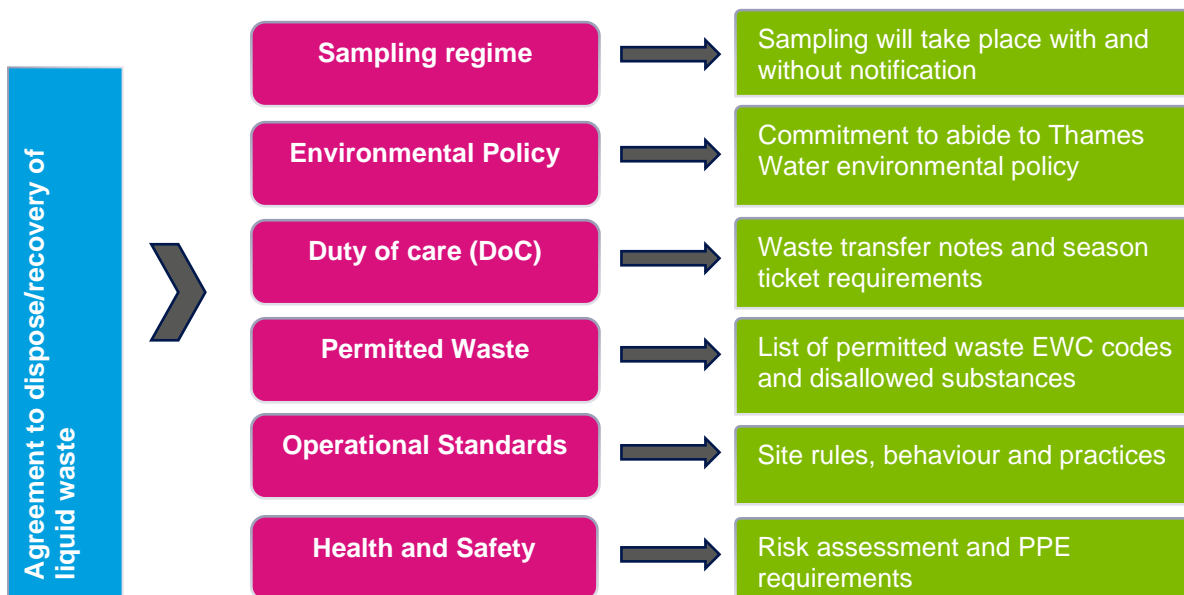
Agreement to dispose/recovery of liquid waste

Sampling regime

Sampling will take place with and without notification

Environmental Policy

Commitment to abide to Thames Water environmental policy

Duty of care (DoC)

Waste transfer notes and season ticket requirements

Permitted Waste

List of permitted waste EWC codes and disallowed substances

Operational Standards

Site rules, behaviour and practices

Health and Safety

Risk assessment and PPE requirements